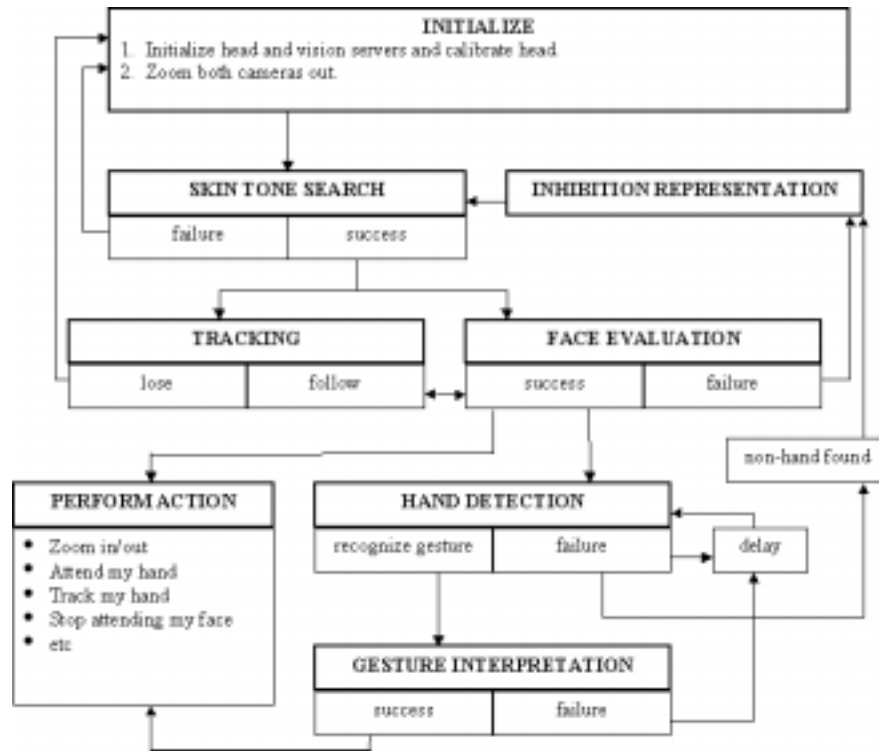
INITIALIZE
1. Initialize head and vision servers and calibrate head.
2. Zoom both cameras out.

SKIN TONE SEARCH
failure
success

INHIBITION REPRESENTATION

TRACKING
lose
follow

FACE EVALUATION
success
failure

non-hand found

PERFORM ACTION
• Zoom in/out
• Attend my hand
• Track my hand
• Stop attending my face
• etc

HAND DETECTION
recognize gesture
failure

delay

GESTURE INTERPRETATION
success
failure